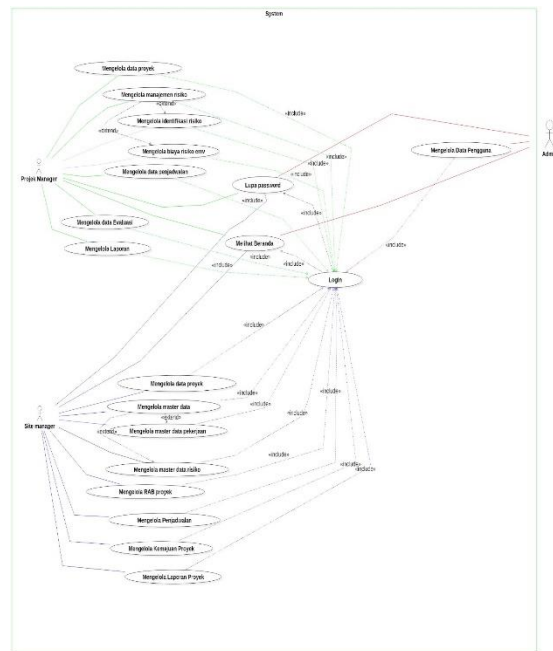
System

Mengelola data proyek

Mengelola manajemen risiko

«extend»

Mengelola identifikasi risiko

«extend»

Mengelola biaya risiko emv

Projek Manager

Mengelola data penjadwalan

Lupa password

Mengelola data Evaluasi

Mengelola Laporan

Melihat Beranda

«include»

«include»

«include»

«include»

«include»

«include»

«include»

«include»

«include»

Mengelola Data Pengguna

Admin

«include»

Login

«include»

Mengelola data proyek

Mengelola master data

«extend»

«extend»

Mengelola master data pekerjaan

Site manager

Mengelola master data risiko

Mengelola RAB proyek

Mengelola Penjadwalan

Mengelola Kemajuan Proyek

Mengelola Laporan Proyek

«include»

«include»

«include»

«include»

«include»

«include»

«include»